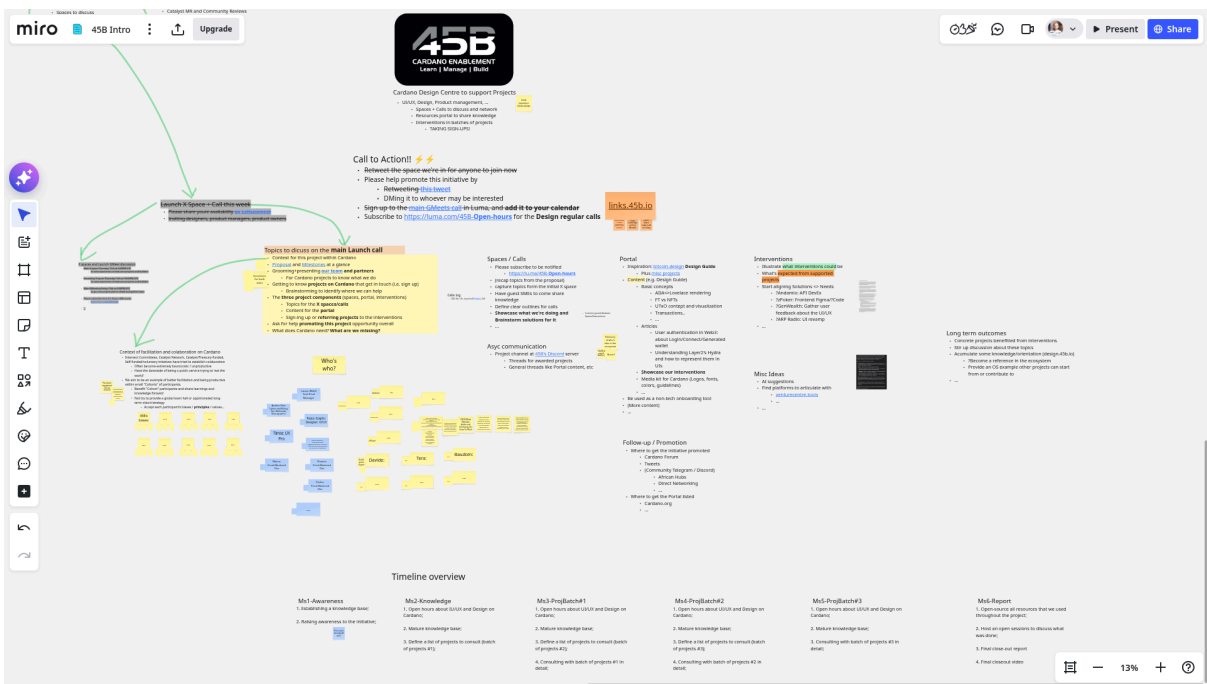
miro 45B Intro Upgrade

Present Share

45B
CARDANO ENABLEMENT
Learn | Manage | Build

Cardano Design Centre to support Projects
- UI/UX, Design, Product management, ...
- Spaces + Calls to discuss and network
- Resources portal to share knowledge
- Interventions in batches of projects
- TAKING SIGN-UPS!

Call to Action!! ⚡⚡
- Retweet the space we're in for anyone to join now
- Please help promote this initiative by
- Retweeting this tweet
- DMing it to whoever may be interested
- Sign up to the main GMeets call in Luma, and add it to your calendar
- Subscribe to https://luma.com/45B-Open-hours for the Design regular calls

links.45b.io

Launch X Space + Call this week

Topics to discuss on the main Launch call
- Context for this project within Cardano
- Proposal and Milestones at a glance
- Grooming+presenting our team and partners
- For Cardano projects to know what we do
- Getting to know projects on Cardano that get in touch (i.e. sign up)
- Brainstorming to identify where we can help
- The three project components (spaces, portal, interventions)
- Topics for the X spaces/calls
- Content for the portal
- Sign-ing up or referring projects to the interventions
- Ask for help promoting this project opportunity overall
- What does Cardano need? What are we missing?

Spaces / Calls
- Please subscribe to be notified
- https://lu.ma/45b-Open-hours
- (recap topics from the proposal)
- capture topics from the initial X space
- Have guest Skills to come share knowledge
- Define clear outlines for calls
- Showcase what we're doing and Brainstorm solutions for it
- ...

Async communication
- Project channel at 45B's Discord server
- Threads for awarded projects
- General threads like Portal content, etc

Portal
- Inspiration: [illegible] Design Guide
- Plus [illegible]
- Content (e.g. Design Guide)
- Basic concepts
- ADA+Lovelace rendering
- FT vs NFTs
- UTxO concept and visualisation
- Transactions...
- ...
- Articles
- User authentication in Web3: about Login/Connect/Generated wallet
- Understanding Layer2's Hydra and how to represent them in UIs
- ...
- Showcase our interventions
- Media kit for Cardano (Logos, fonts, colors, guidelines)
- ...
- Be used as a non-tech onboarding tool
- (More content)
- ...

Follow-up / Promotion
- Where to get the initiative promoted
- Cardano Forum
- Tweets
- (Community Telegram / Discord)
- African Hubs
- Direct Networking
- ...
- Where to get the Portal listed
- Cardano.org
- ...

Interventions
- Illustrate what interventions could be
- What's expected from supported projects
- Start aligning Solutions <> Needs
- ?Academic API DevEx
- ?Poker: Frontend Figma?Code
- ?GenWealth: Gather user feedback about the UI/UX
- ?ARP Radix: UI revamp
- ...

Misc Ideas
- AI suggestions
- Final platforms to articulate with
- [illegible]
- ...

Long term outcomes
- Concrete projects benefited from interventions
- Stir up discussion about these topics
- Accumulate some knowledge/orientation (design.45b.io)
- ?Become a reference in the ecosystem
- Provide an OS example other projects can start from or contribute to
- ...

Context of facilitation and collaboration on Cardano

Who's who?

Tens Of Pics

Devrels

Tens

Educators

Timeline overview

Ms1-Awareness
1. Establishing a knowledge base;
2. Raising awareness to the initiative;

Ms2-Knowledge
1. Open hours about UI/UX and Design on Cardano;
2. Mature knowledge base;
3. Define a list of projects to consult (batch of projects #1);

Ms3-ProjBatch#1
1. Open hours about UI/UX and Design on Cardano;
2. Mature knowledge base;
3. Define a list of projects to consult (batch of projects #2);
4. Consulting with batch of projects #1 in detail;

Ms4-ProjBatch#2
1. Open hours about UI/UX and Design on Cardano;
2. Mature knowledge base;
3. Define a list of projects to consult (batch of projects #3);
4. Consulting with batch of projects #2 in detail;

Ms5-ProjBatch#3
1. Open hours about UI/UX and Design on Cardano;
2. Mature knowledge base;
3. Consulting with batch of projects #3 in detail;

Ms6-Report
1. Open-source all resources that we used throughout the project;
2. Hold an open sessions to discuss what was done;
3. Final close-out report
4. Final closeout video

13%